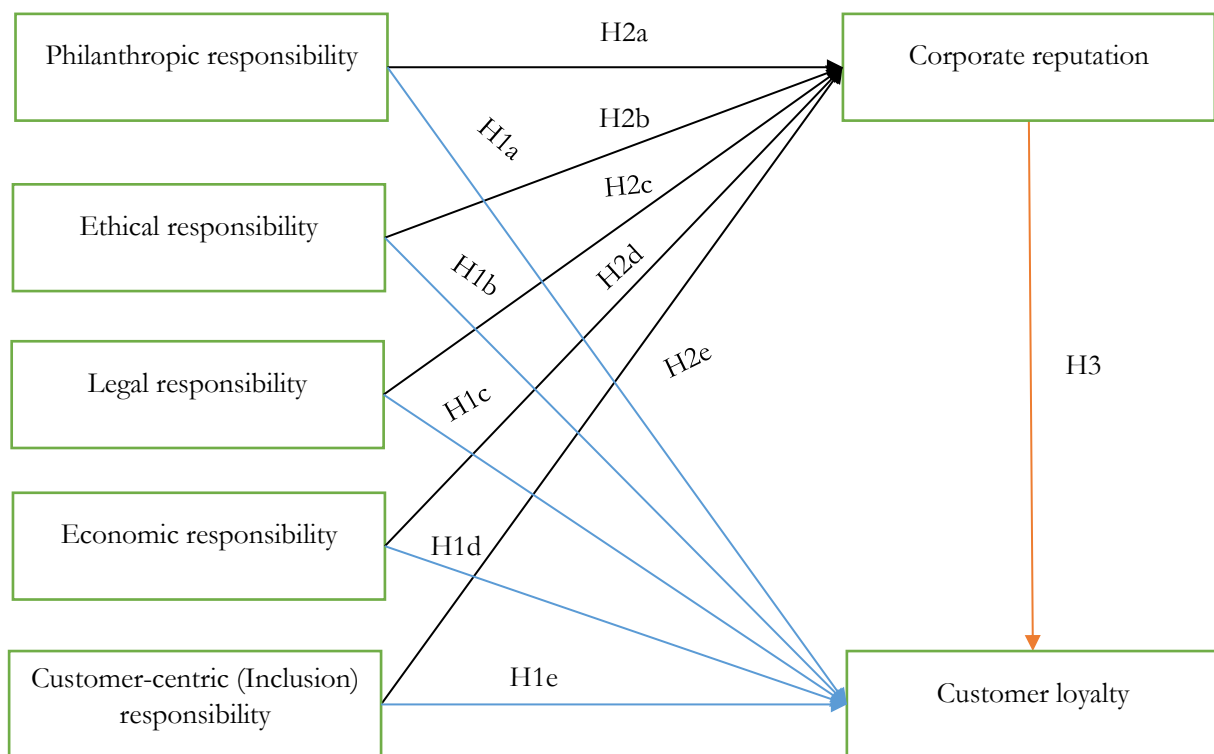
Philanthropic responsibility

H2a

Corporate reputation

H1a

H2b

H2c

Ethical responsibility

H1b

H2d

Legal responsibility

H2e

H3

H1c

Economic responsibility

H1d

Customer-centric (Inclusion) responsibility

H1e

Customer loyalty